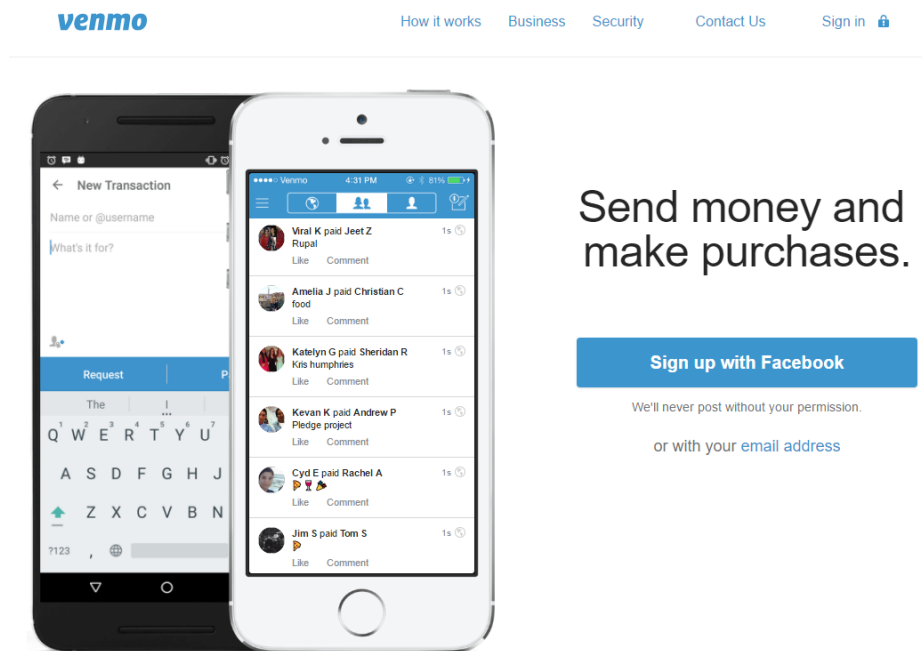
venmo

How it works Business Security Contact Us Sign in

New Transaction

Name or @username

What's it for?

Request P

The I

Q W E R T Y U

A S D F G H J

Z X C V B N

?123 ,

●●●●○ Venmo 4:31 PM 81%

Viral K paid Jeet Z
Rupal
Like Comment
1s

Amelia J paid Christian C
food
Like Comment
1s

Katelyn G paid Sheridan R
Kris humphries
Like Comment
1s

Kevan K paid Andrew P
Pledge project
Like Comment
1s

Cyd E paid Rachel A
Like Comment
1s

Jim S paid Tom S
Like Comment
1s

Send money and make purchases.

Sign up with Facebook

We'll never post without your permission.

or with your email address